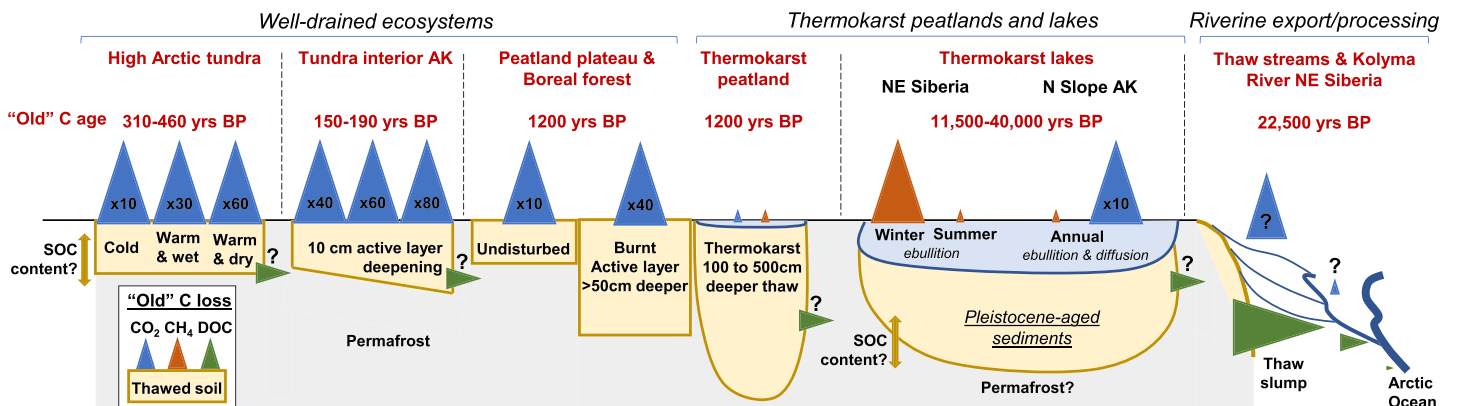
Well-drained ecosystems

Thermokarst peatlands and lakes

Riverine export/processing

High Arctic tundra

Tundra interior AK

Peatland plateau & Boreal forest

Thermokarst peatland

Thermokarst lakes

NE Siberia

N Slope AK

Thaw streams & Kolyma River NE Siberia

"Old" C age

310-460 yrs BP

150-190 yrs BP

1200 yrs BP

1200 yrs BP

11,500-40,000 yrs BP

22,500 yrs BP

x10

x30

x60

x40

x60

x80

x10

x40

x10

?

SOC content?

Cold

Warm & wet

Warm & dry

?

10 cm active layer deepening

?

Undisturbed

Burnt Active layer >50cm deeper

Thermokarst 100 to 500cm deeper thaw

?

Winter ebullition

Summer ebullition

Annual ebullition & diffusion

?

?

"Old" C loss

$CO_2$ $CH_4$ DOC

Thawed soil

Permafrost

SOC content?

Pleistocene-aged sediments

Permafrost?

Thaw slump

Arctic Ocean